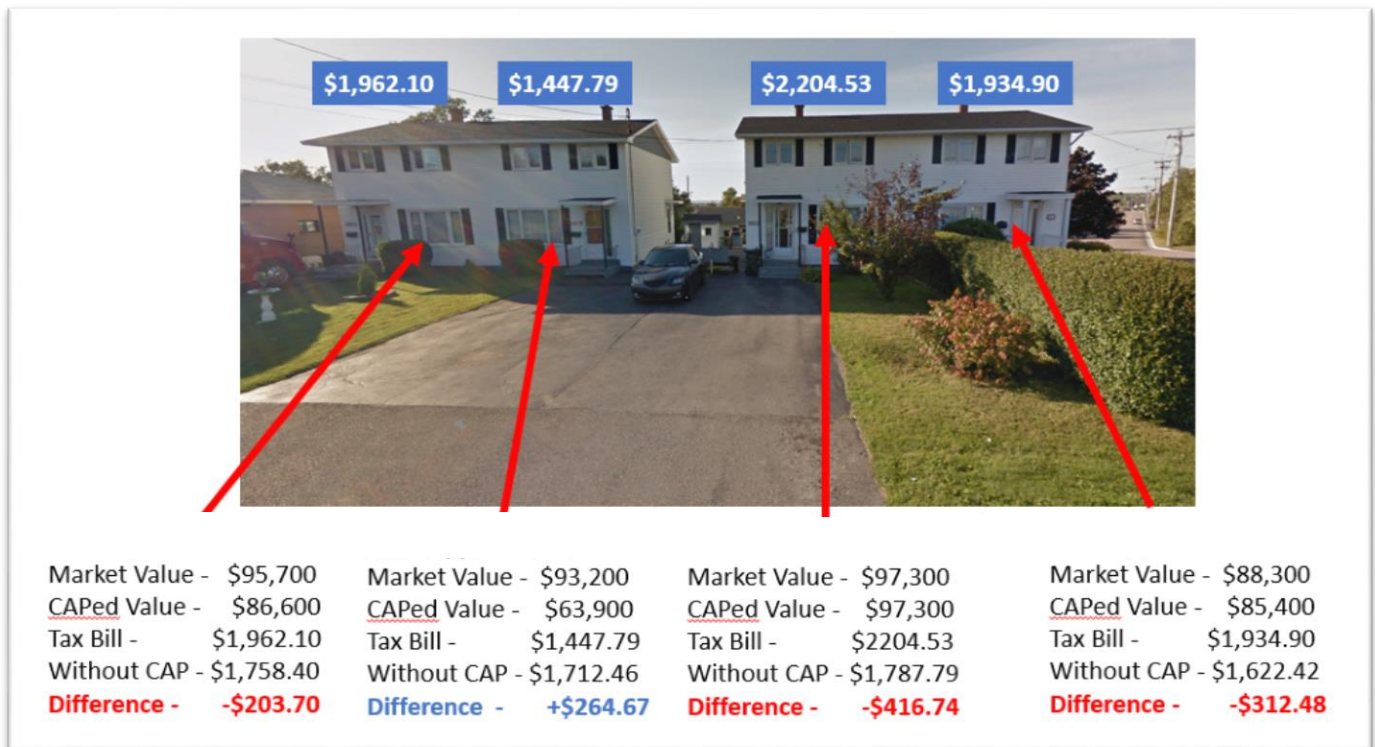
$1,962.10 $1,447.79 $2,204.53 $1,934.90

Market Value - $95,700
CAPed Value - $86,600
Tax Bill - $1,962.10
Without CAP - $1,758.40
Difference - -$203.70

Market Value - $93,200
CAPed Value - $63,900
Tax Bill - $1,447.79
Without CAP - $1,712.46
Difference - +$264.67

Market Value - $97,300
CAPed Value - $97,300
Tax Bill - $2204.53
Without CAP - $1,787.79
Difference - -$416.74

Market Value - $88,300
CAPed Value - $85,400
Tax Bill - $1,934.90
Without CAP - $1,622.42
Difference - -$312.48